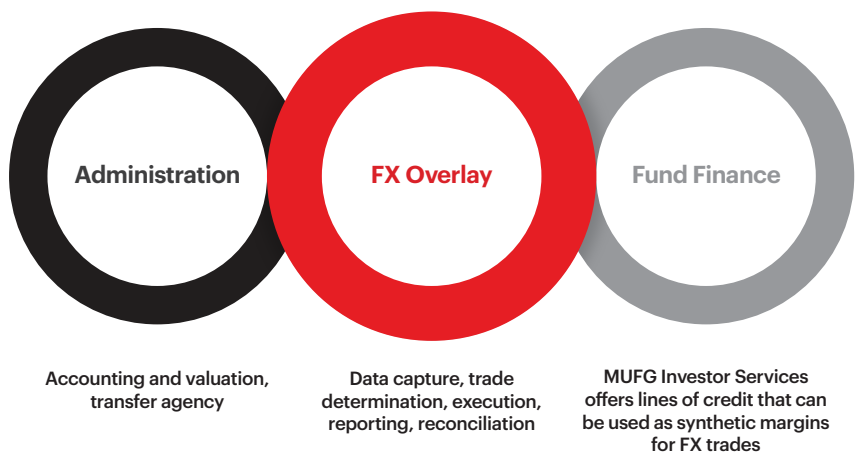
Administration

FX Overlay

Fund Finance

Accounting and valuation, transfer agency

Data capture, trade determination, execution, reporting, reconciliation

MUFG Investor Services offers lines of credit that can be used as synthetic margins for FX trades